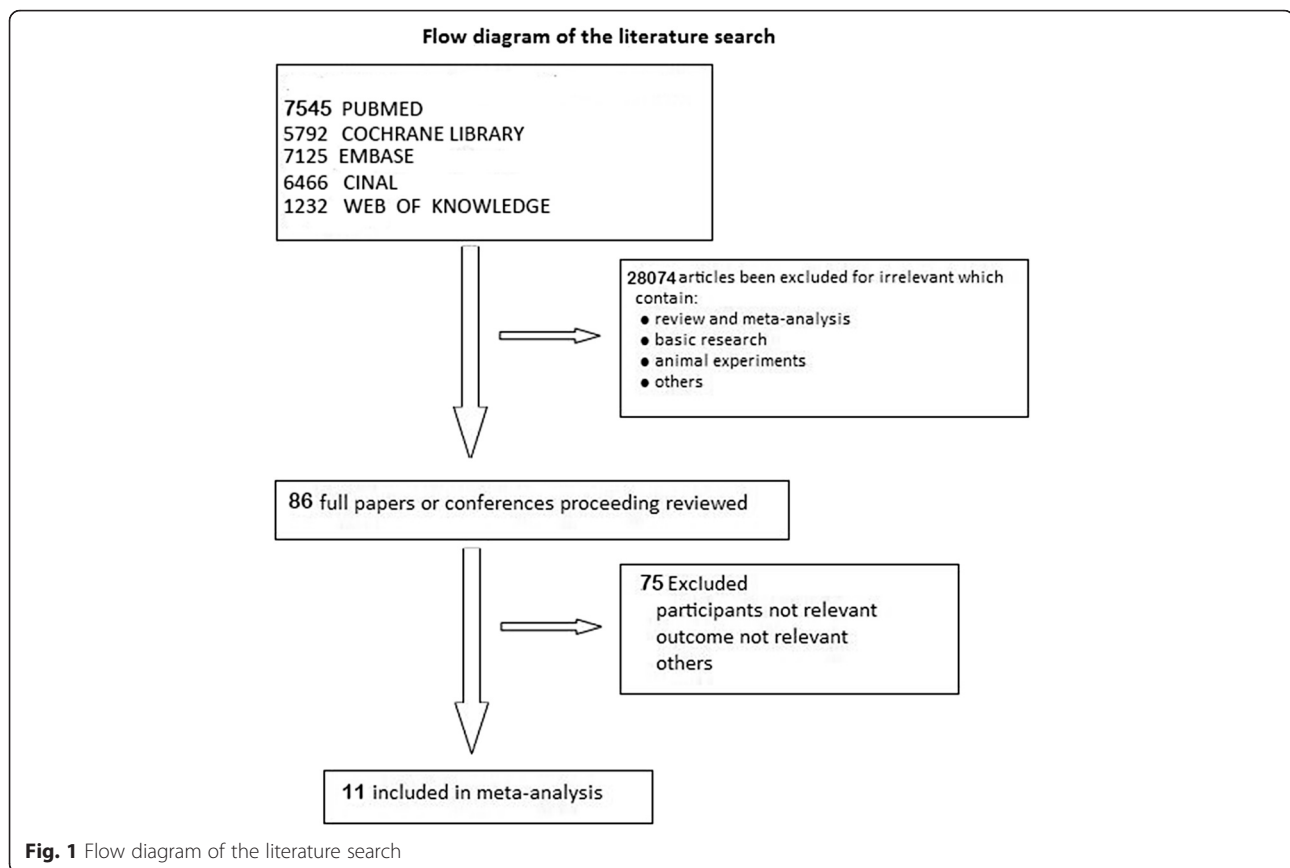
Flow diagram of the literature search

7545 PUBMED
5792 COCHRANE LIBRARY
7125 EMBASE
6466 CINAL
1232 WEB OF KNOWLEDGE

28074 articles been excluded for irrelevant which contain:
● review and meta-analysis
● basic research
● animal experiments
● others

86 full papers or conferences proceeding reviewed

75 Excluded
participants not relevant
outcome not relevant
others

11 included in meta-analysis

Fig. 1 Flow diagram of the literature search